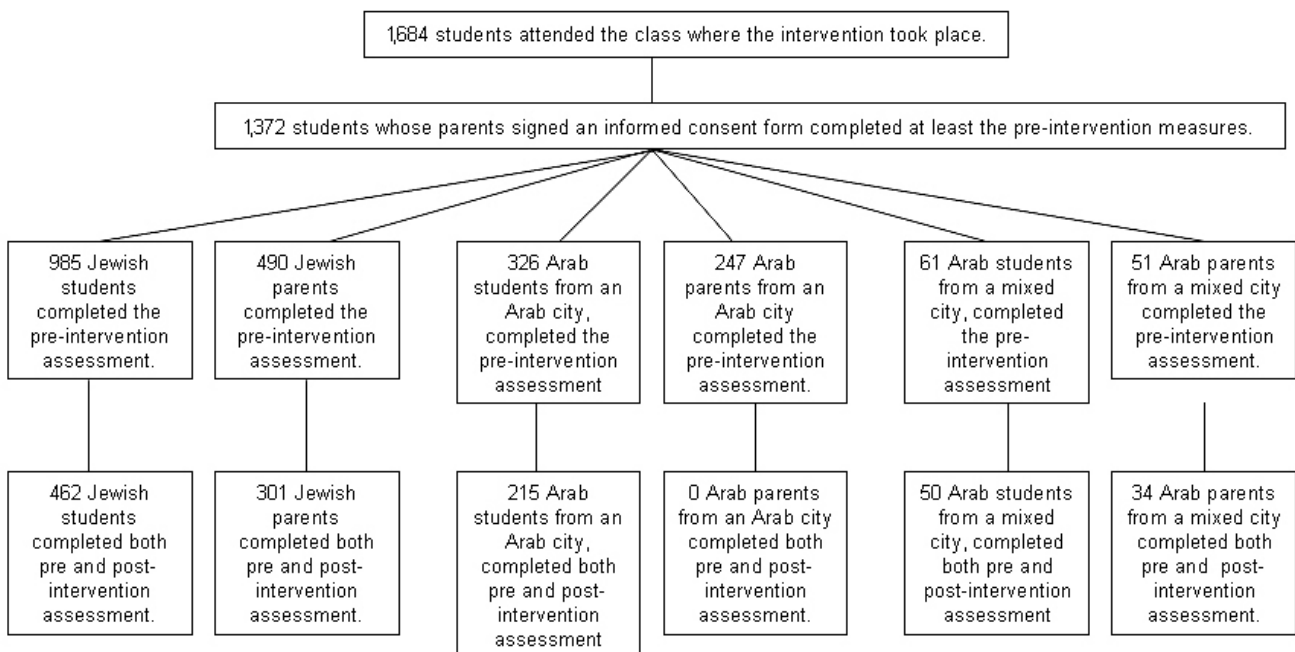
1,684 students attended the class where the intervention took place.

1,372 students whose parents signed an informed consent form completed at least the pre-intervention measures.

985 Jewish students completed the pre-intervention assessment.

490 Jewish parents completed the pre-intervention assessment.

326 Arab students from an Arab city, completed the pre-intervention assessment

247 Arab parents from an Arab city completed the pre-intervention assessment.

61 Arab students from a mixed city, completed the pre-intervention assessment

51 Arab parents from a mixed city completed the pre-intervention assessment.

462 Jewish students completed both pre and post-intervention assessment.

301 Jewish parents completed both pre and post-intervention assessment.

215 Arab students from an Arab city, completed both pre and post-intervention assessment

0 Arab parents from an Arab city completed both pre and post-intervention assessment.

50 Arab students from a mixed city, completed both pre and post-intervention assessment

34 Arab parents from a mixed city completed both pre and post-intervention assessment.